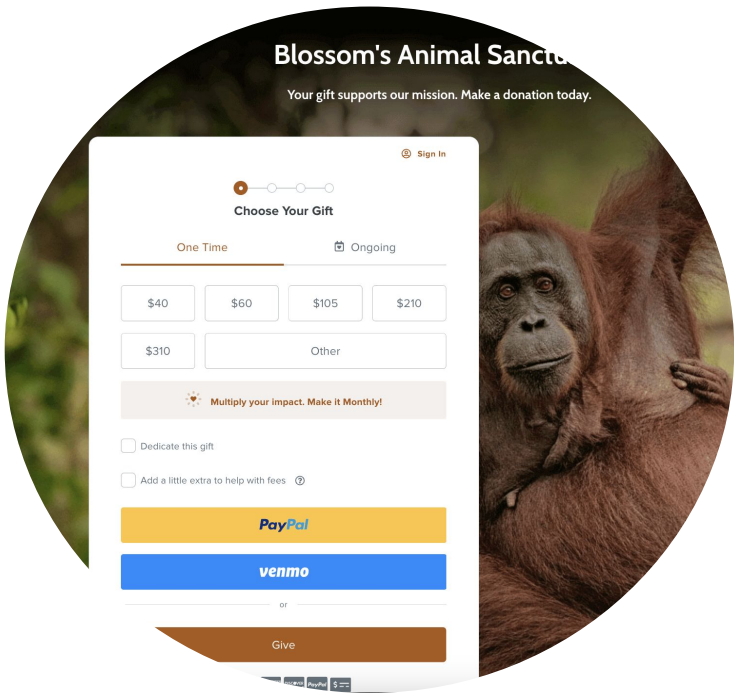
Blossom's Animal Sanctu

Your gift supports our mission. Make a donation today.

Sign In

Choose Your Gift

One Time

Ongoing

| $40 | $60 | $105 | $210 |
|---|---|---|---|
| $310 | Other | | |

Multiply your impact. Make it Monthly!

Dedicate this gift

Add a little extra to help with fees

PayPal

venmo

or

Give

PayPal